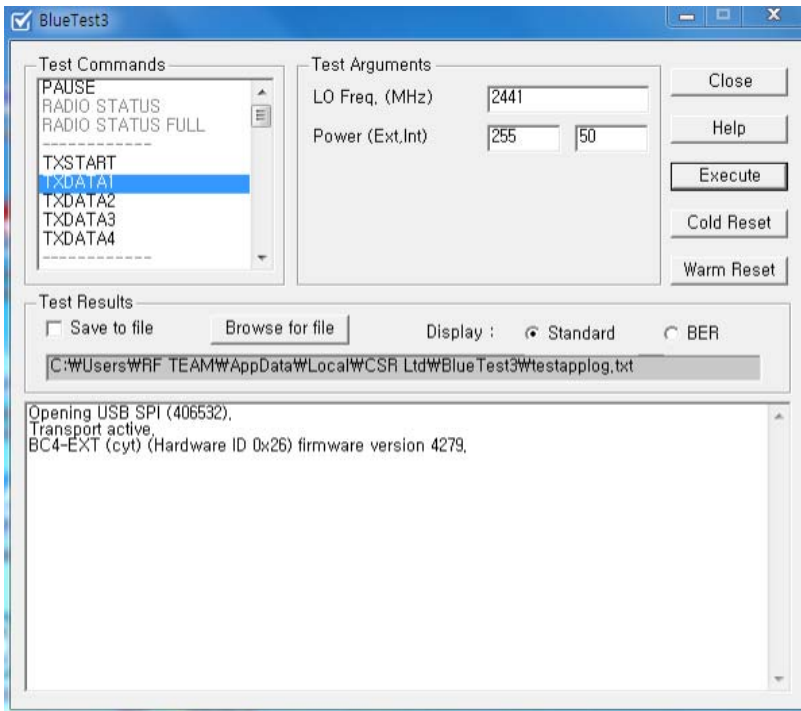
BlueTest3

Test Commands
PAUSE
RADIO STATUS
RADIO STATUS FULL
------------
TXSTART
TXDATA1
TXDATA2
TXDATA3
TXDATA4
------------

Test Arguments
LO Freq. (MHz) 2441
Power (Ext,Int) 255 50

Close
Help
Execute
Cold Reset
Warm Reset

Test Results
Save to file
Browse for file
Display : Standard BER
C:₩Users₩RF TEAM₩AppData₩Local₩CSR Ltd₩BlueTest3₩testapplog.txt

Opening USB SPI (406532).
Transport active.
BC4-EXT (cyt) (Hardware ID 0x26) firmware version 4279.